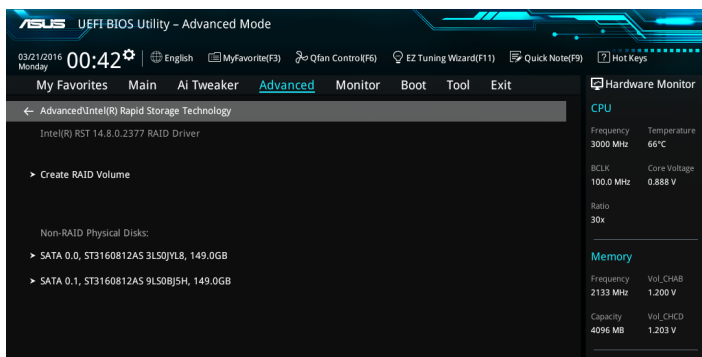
ASUS UEFI BIOS Utility – Advanced Mode

03/21/2016 Monday 00:42 English MyFavorite(F3) Qfan Control(F6) EZ Tuning Wizard(F11) Quick Note(F9) Hot Keys

My Favorites Main Ai Tweaker Advanced Monitor Boot Tool Exit

Hardware Monitor

← Advanced\Intel(R) Rapid Storage Technology

Intel(R) RST 14.8.0.2377 RAID Driver

➤ Create RAID Volume

Non-RAID Physical Disks:

➤ SATA 0.0, ST3160812AS 3LS0JYL8, 149.0GB

➤ SATA 0.1, ST3160812AS 9LS0BJ5H, 149.0GB

CPU

Frequency 3000 MHz

Temperature 66°C

BCLK 100.0 MHz

Core Voltage 0.888 V

Ratio 30x

Memory

Frequency 2133 MHz

Vol_CHAB 1.200 V

Capacity 4096 MB

Vol_CHCD 1.203 V